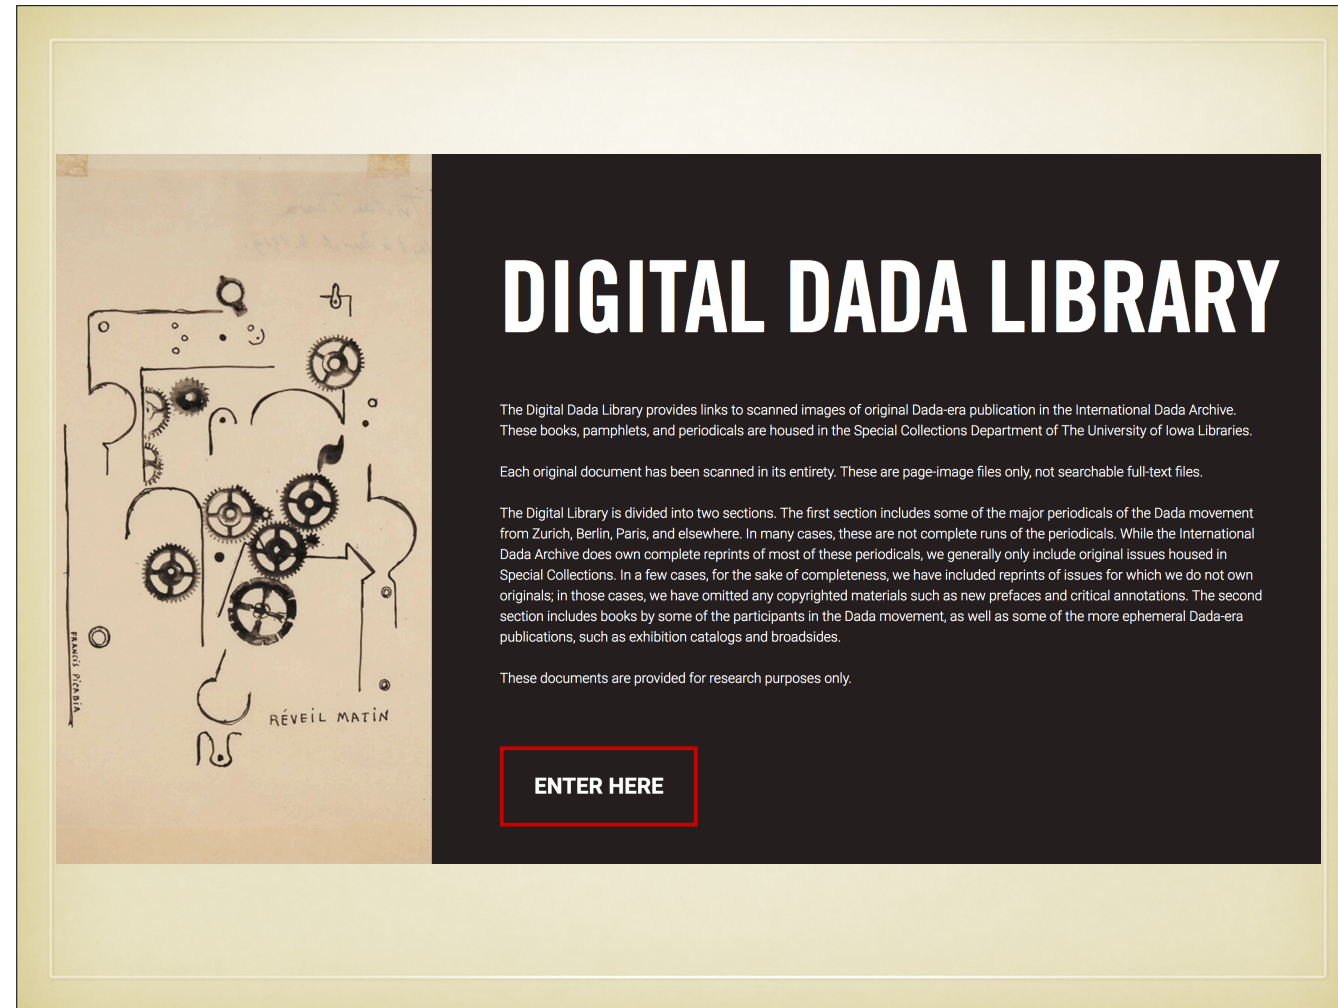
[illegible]

FRANCIS PICABIA

RÉVEIL MATIN

DIGITAL DADA LIBRARY

The Digital Dada Library provides links to scanned images of original Dada-era publication in the International Dada Archive. These books, pamphlets, and periodicals are housed in the Special Collections Department of The University of Iowa Libraries.

Each original document has been scanned in its entirety. These are page-image files only, not searchable full-text files.

The Digital Library is divided into two sections. The first section includes some of the major periodicals of the Dada movement from Zurich, Berlin, Paris, and elsewhere. In many cases, these are not complete runs of the periodicals. While the International Dada Archive does own complete reprints of most of these periodicals, we generally only include original issues housed in Special Collections. In a few cases, for the sake of completeness, we have included reprints of issues for which we do not own originals; in those cases, we have omitted any copyrighted materials such as new prefaces and critical annotations. The second section includes books by some of the participants in the Dada movement, as well as some of the more ephemeral Dada-era publications, such as exhibition catalogs and broadsides.

These documents are provided for research purposes only.

ENTER HERE